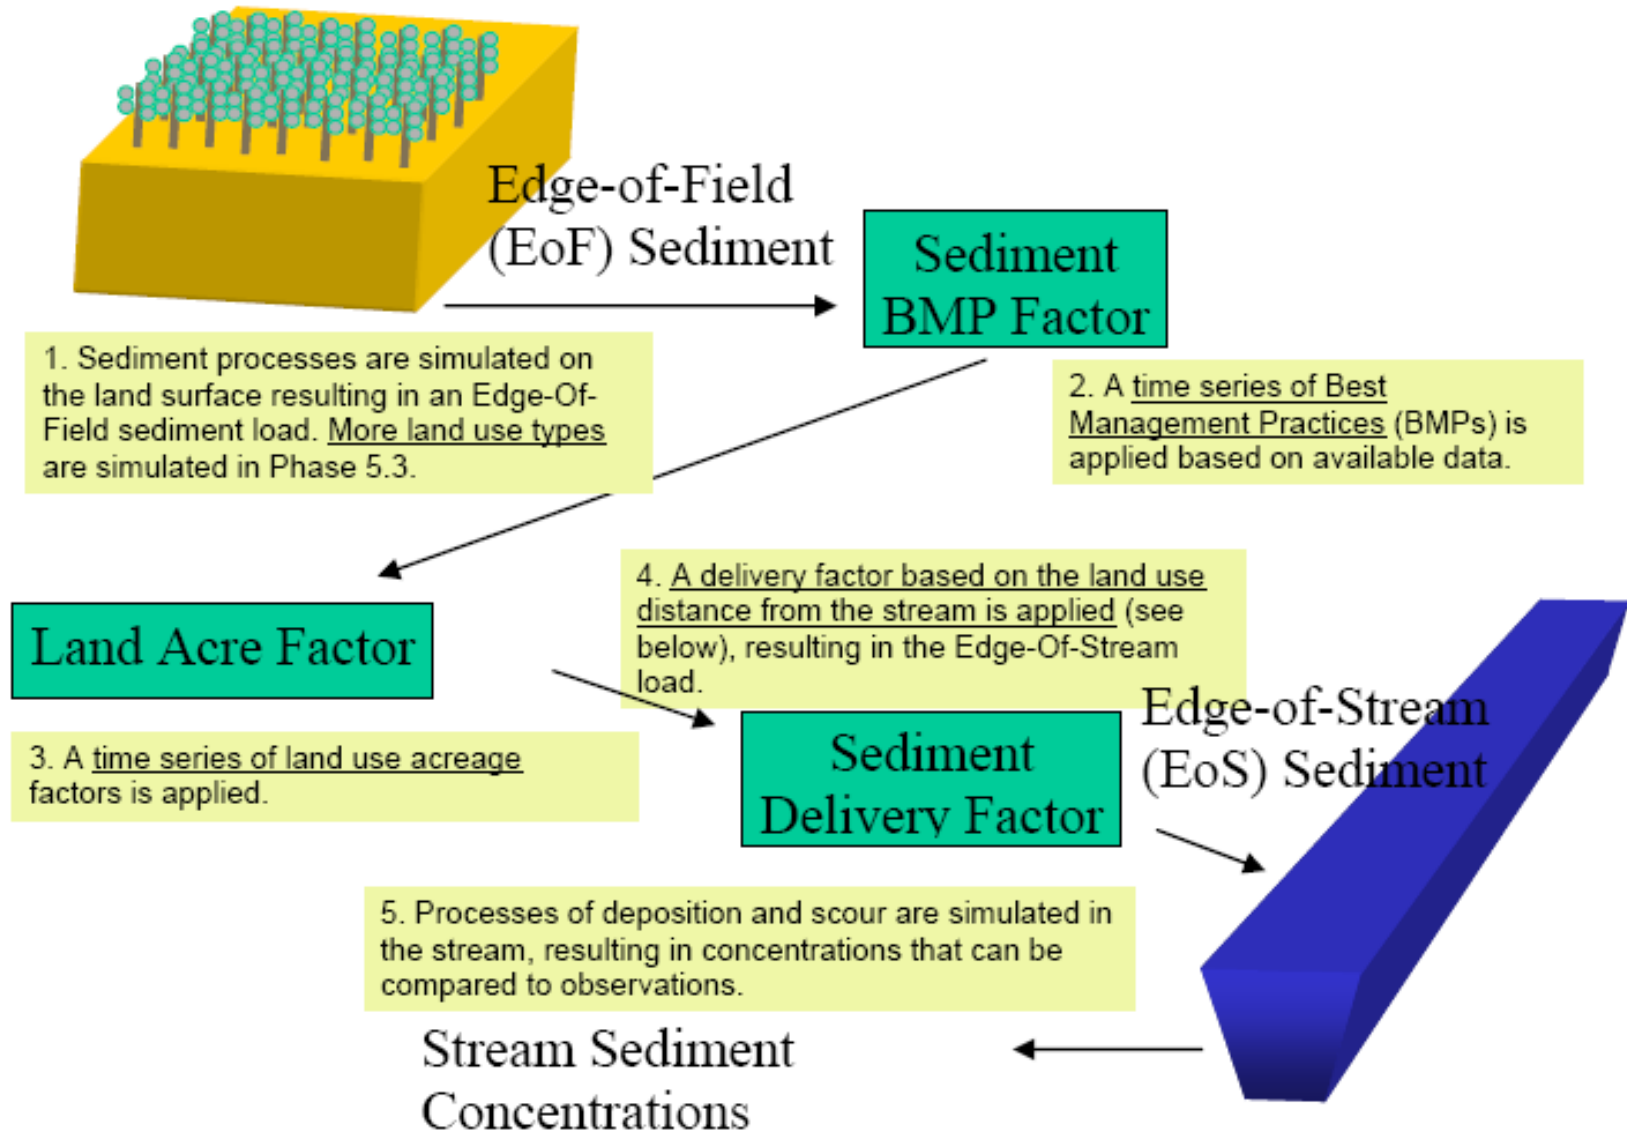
Edge-of-Field (EoF) Sediment

Sediment BMP Factor

1. Sediment processes are simulated on the land surface resulting in an Edge-Of-Field sediment load. More land use types are simulated in Phase 5.3.

2. A time series of Best Management Practices (BMPs) is applied based on available data.

Land Acre Factor

4. A delivery factor based on the land use distance from the stream is applied (see below), resulting in the Edge-Of-Stream load.

Edge-of-Stream (EoS) Sediment

3. A time series of land use acreage factors is applied.

Sediment Delivery Factor

5. Processes of deposition and scour are simulated in the stream, resulting in concentrations that can be compared to observations.

Stream Sediment Concentrations